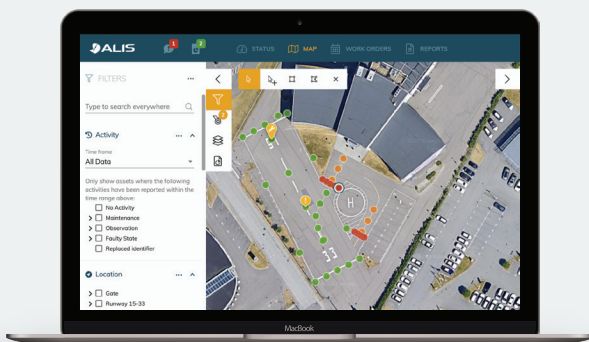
ALIS
1
2
STATUS
MAP
WORK ORDERS
REPORTS
FILTERS
...
Type to search everywhere
Activity
... ^
Time frame
All Data
Only show assets where the following activities have been reported within the time range above:
No Activity
Maintenance
Observation
Faulty State
Replaced identifier
Location
... ^
Gate
Runway 15-33
H
MacBook